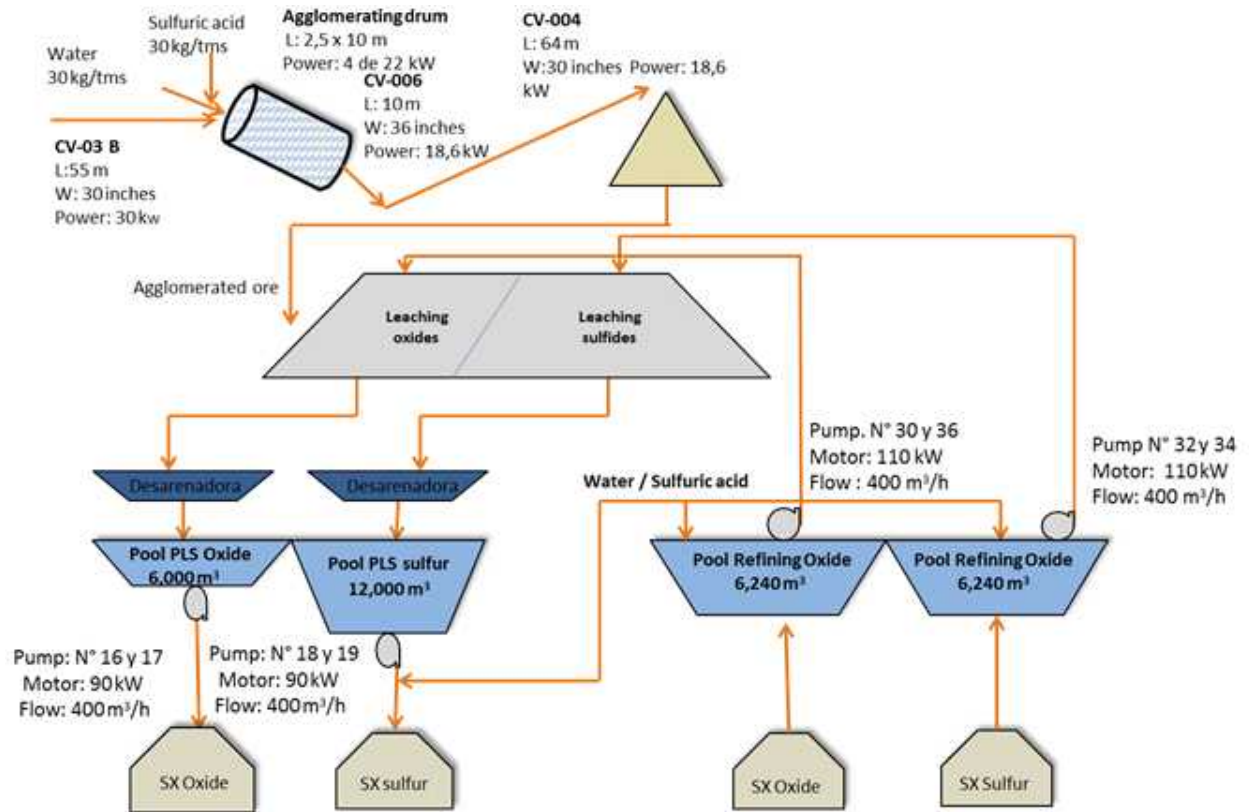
Sulfuric acid
30 kg/tms

Water
30 kg/tms

Agglomerating drum
L: 2,5 x 10 m
Power: 4 de 22 kW

CV-006
L: 10 m
W: 36 inches
Power: 18,6 kW

CV-004
L: 64 m
W: 30 inches Power: 18,6 kW

CV-03 B
L: 55 m
W: 30 inches
Power: 30 kw

Agglomerated ore

Leaching oxides

Leaching sulfides

Desarenadora

Desarenadora

Pool PLS Oxide
6,000 m³

Pool PLS sulfur
12,000 m³

Water / Sulfuric acid

Pump. N° 30 y 36
Motor: 110 kW
Flow : 400 m³/h

Pump N° 32 y 34
Motor: 110 kW
Flow: 400 m³/h

Pool Refining Oxide
6,240 m³

Pool Refining Oxide
6,240 m³

Pump: N° 16 y 17
Motor: 90 kW
Flow: 400 m³/h

Pump: N° 18 y 19
Motor: 90 kW
Flow: 400 m³/h

SX Oxide

SX sulfur

SX Oxide

SX Sulfur